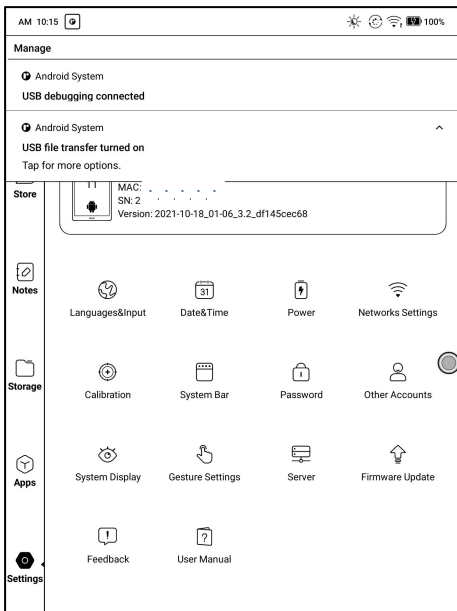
AM 10:15

100%

Manage

Android System

USB debugging connected

Android System

USB file transfer turned on

Tap for more options.

Store

MAC: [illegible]

SN: 2 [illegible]

Version: 2021-10-18_01-06_3.2_df145cec68

Notes

Languages&Input

31

Date&Time

Power

Networks Settings

Storage

Calibration

System Bar

Password

Other Accounts

Apps

System Display

Gesture Settings

Server

Firmware Update

Feedback

?

User Manual

Settings